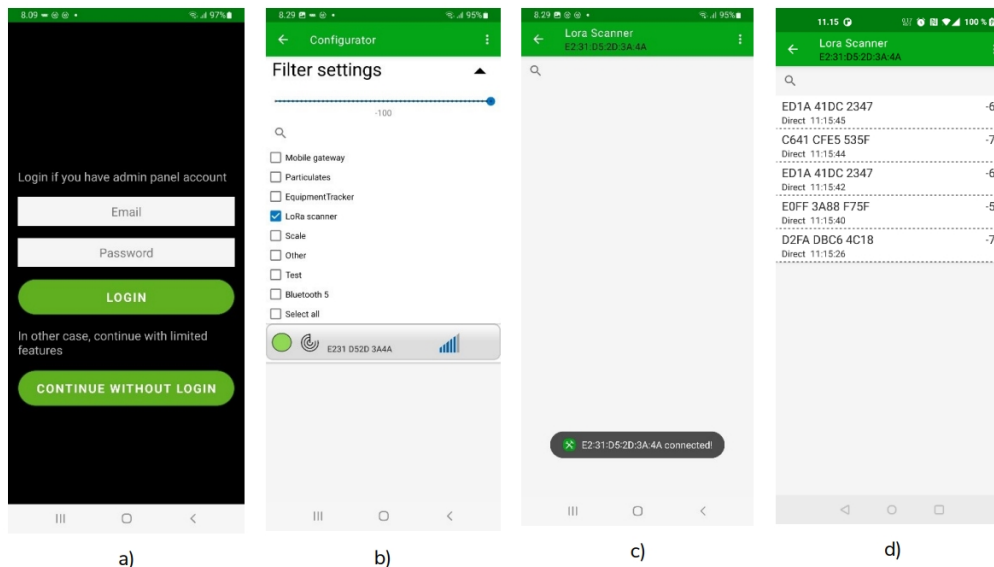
8.09 97%

Login if you have admin panel account

Email

Password

LOGIN

In other case, continue with limited features

CONTINUE WITHOUT LOGIN

a)

8.29 95%

Configurator

Filter settings

-100

Mobile gateway

Particulates

EquipmentTracker

LoRa scanner

Scale

Other

Test

Bluetooth 5

Select all

E231 D52D 3A4A

b)

8.29 95%

Lora Scanner
E2:31:D5:2D:3A:4A

E2:31:D5:2D:3A:4A connected!

c)

11.15 100 %

Lora Scanner
E2:31:D5:2D:3A:4A

ED1A 41DC 2347 -6
Direct 11:15:45

C641 CFE5 535F -7
Direct 11:15:44

ED1A 41DC 2347 -6
Direct 11:15:42

E0FF 3A88 F75F -5
Direct 11:15:40

D2FA DBC6 4C18 -7
Direct 11:15:26

d)